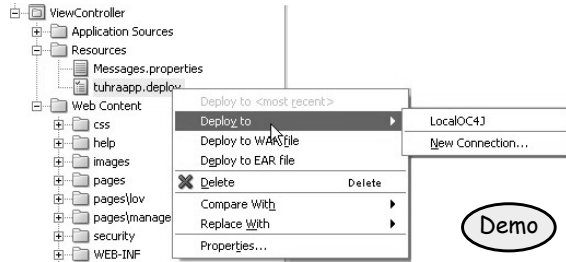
ViewController
Application Sources
Resources
Messages.properties
tuhraapp.deploy
Web Content
css
help
images
pages
pages\lov
pages\manage
security
WEB-INF

Deploy to <most recent>
Deploy to
Deploy to WAR file
Deploy to EAR file
Delete Delete
Compare With
Replace With
Properties...

LocalOC4J
New Connection...

Demo